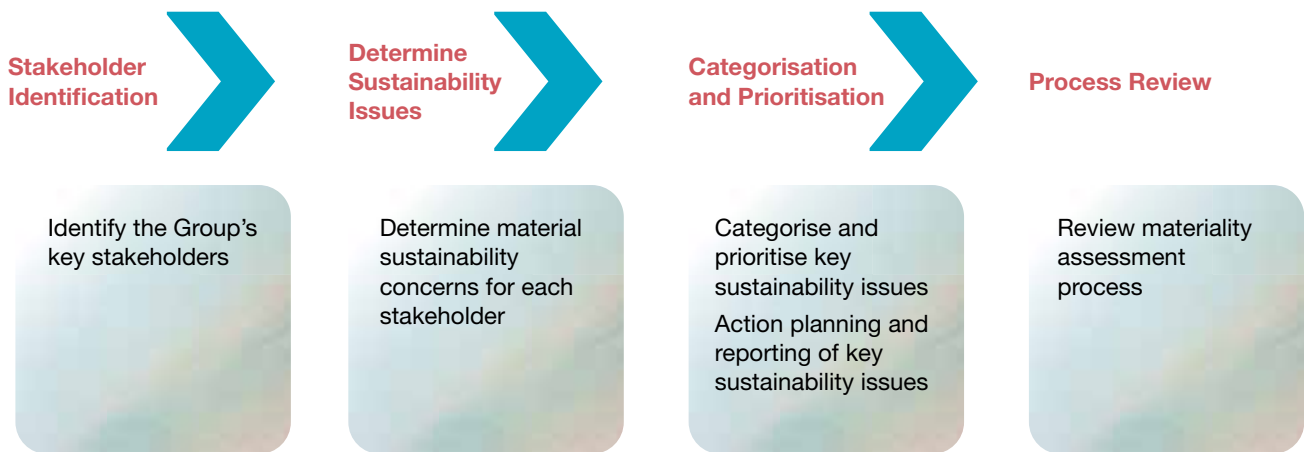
Stakeholder Identification

Determine Sustainability Issues

Categorisation and Prioritisation

Process Review

Identify the Group’s key stakeholders

Determine material sustainability concerns for each stakeholder

Categorise and prioritise key sustainability issues

Action planning and reporting of key sustainability issues

Review materiality assessment process